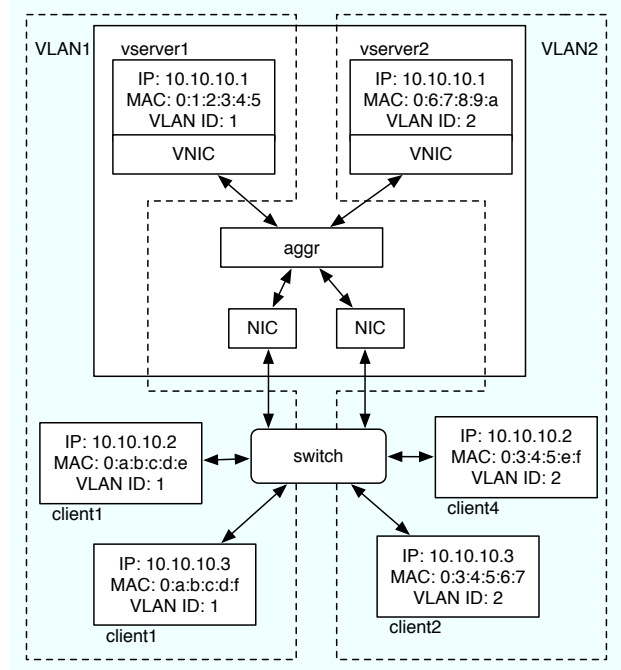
VLAN1

vserver1

IP: 10.10.10.1
MAC: 0:1:2:3:4:5
VLAN ID: 1

VNIC

VLAN2

vserver2

IP: 10.10.10.1
MAC: 0:6:7:8:9:a
VLAN ID: 2

VNIC

aggr

NIC

NIC

IP: 10.10.10.2
MAC: 0:a:b:c:d:e
VLAN ID: 1

client1

switch

IP: 10.10.10.2
MAC: 0:3:4:5:e:f
VLAN ID: 2

client4

IP: 10.10.10.3
MAC: 0:a:b:c:d:f
VLAN ID: 1

client1

IP: 10.10.10.3
MAC: 0:3:4:5:6:7
VLAN ID: 2

client2